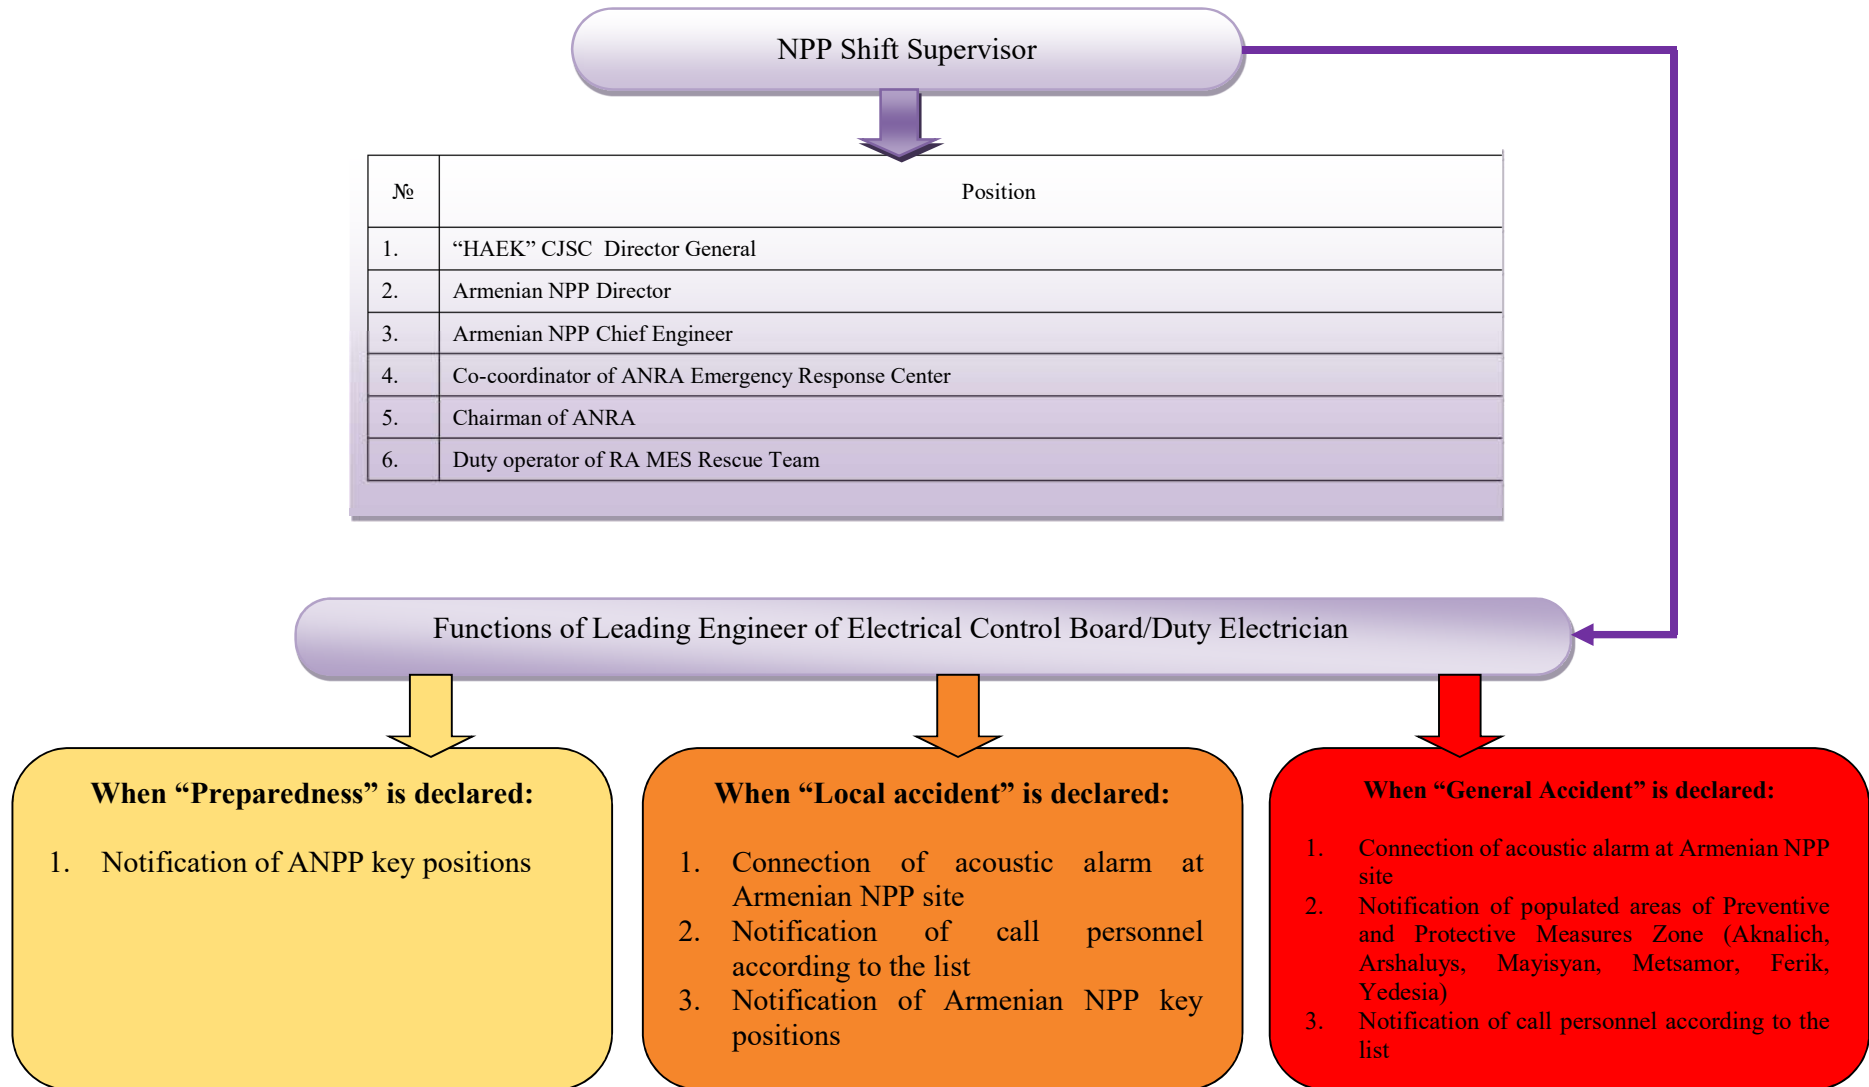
NPP Shift Supervisor

| № | Position |
|---|---|
| 1. | “HAEK” CJSC Director General |
| 2. | Armenian NPP Director |
| 3. | Armenian NPP Chief Engineer |
| 4. | Co-coordinator of ANRA Emergency Response Center |
| 5. | Chairman of ANRA |
| 6. | Duty operator of RA MES Rescue Team |

Functions of Leading Engineer of Electrical Control Board/Duty Electrician

When “Preparedness” is declared:

1. Notification of ANPP key positions

When “Local accident” is declared:

1. Connection of acoustic alarm at Armenian NPP site
2. Notification of call personnel according to the list
3. Notification of Armenian NPP key positions

When “General Accident” is declared:

1. Connection of acoustic alarm at Armenian NPP site
2. Notification of populated areas of Preventive and Protective Measures Zone (Aknalich, Arshaluys, Mayisyan, Metsamor, Ferik, Yedesia)
3. Notification of call personnel according to the list